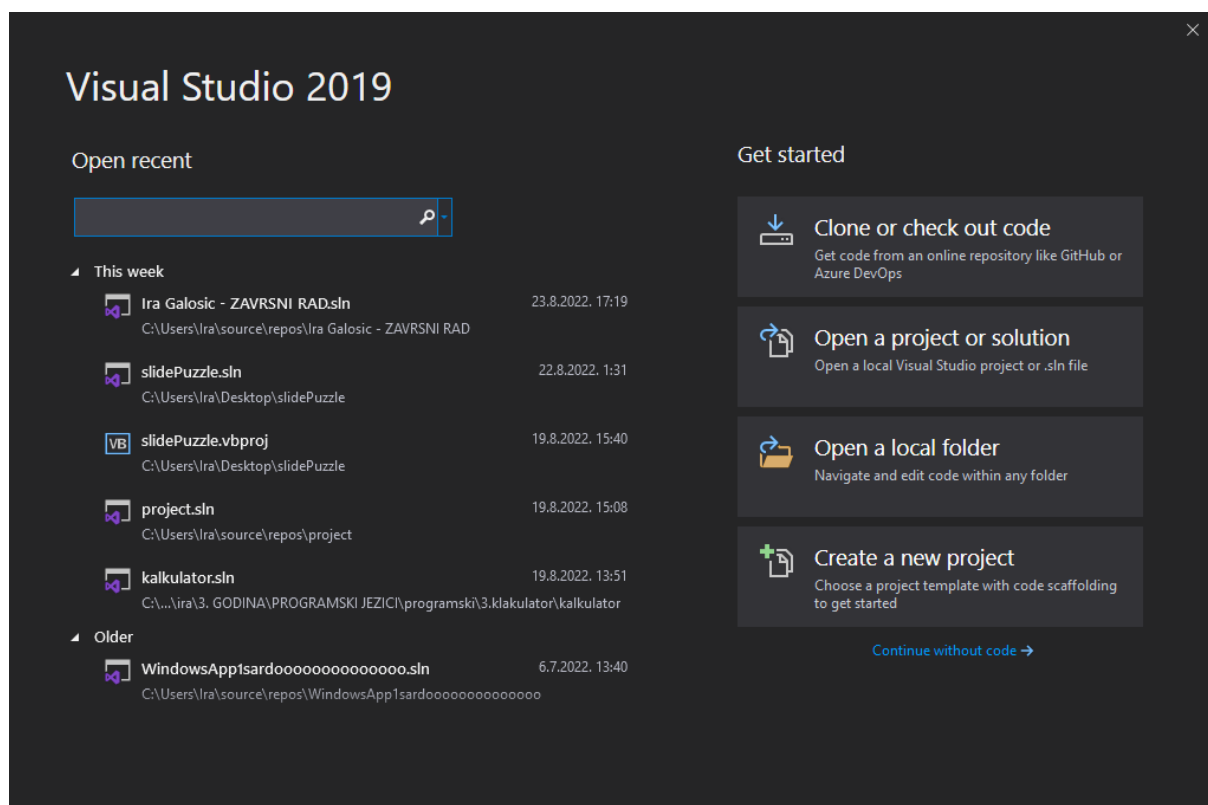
Visual Studio 2019

Open recent

This week

Ira Galosic - ZAVRSNI RAD.sln
C:\Users\Ira\source\repos\Ira Galosic - ZAVRSNI RAD
23.8.2022. 17:19

slidePuzzle.sln
C:\Users\Ira\Desktop\slidePuzzle
22.8.2022. 1:31

VB slidePuzzle.vbproj
C:\Users\Ira\Desktop\slidePuzzle
19.8.2022. 15:40

project.sln
C:\Users\Ira\source\repos\project
19.8.2022. 15:08

kalkulator.sln
C:\...\ira\3. GODINA\PROGRAMSKI JEZICI\programski\3.klakulator\kalkulator
19.8.2022. 13:51

Older

WindowsApp1sardooooooooooooooo.sln
C:\Users\Ira\source\repos\WindowsApp1sardooooooooooooooo
6.7.2022. 13:40

Get started

Clone or check out code
Get code from an online repository like GitHub or Azure DevOps

Open a project or solution
Open a local Visual Studio project or .sln file

Open a local folder
Navigate and edit code within any folder

Create a new project
Choose a project template with code scaffolding to get started

Continue without code →